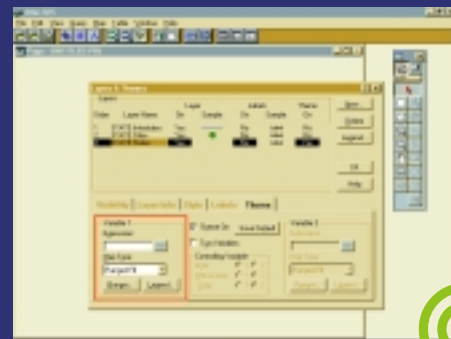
Layer Control

Order | Layer Name | Layer On | Sample | Labels On | Sample | Theme On

New...
Delete
Layout

OK
Help

Visibility | Layer Info | Style | Labels | Theme

Variable 1
Expression
Map Type
Ranged Fill
Ranges... | Legend...

Theme On
Save Default

Variable 2

Ranges... | Legend...